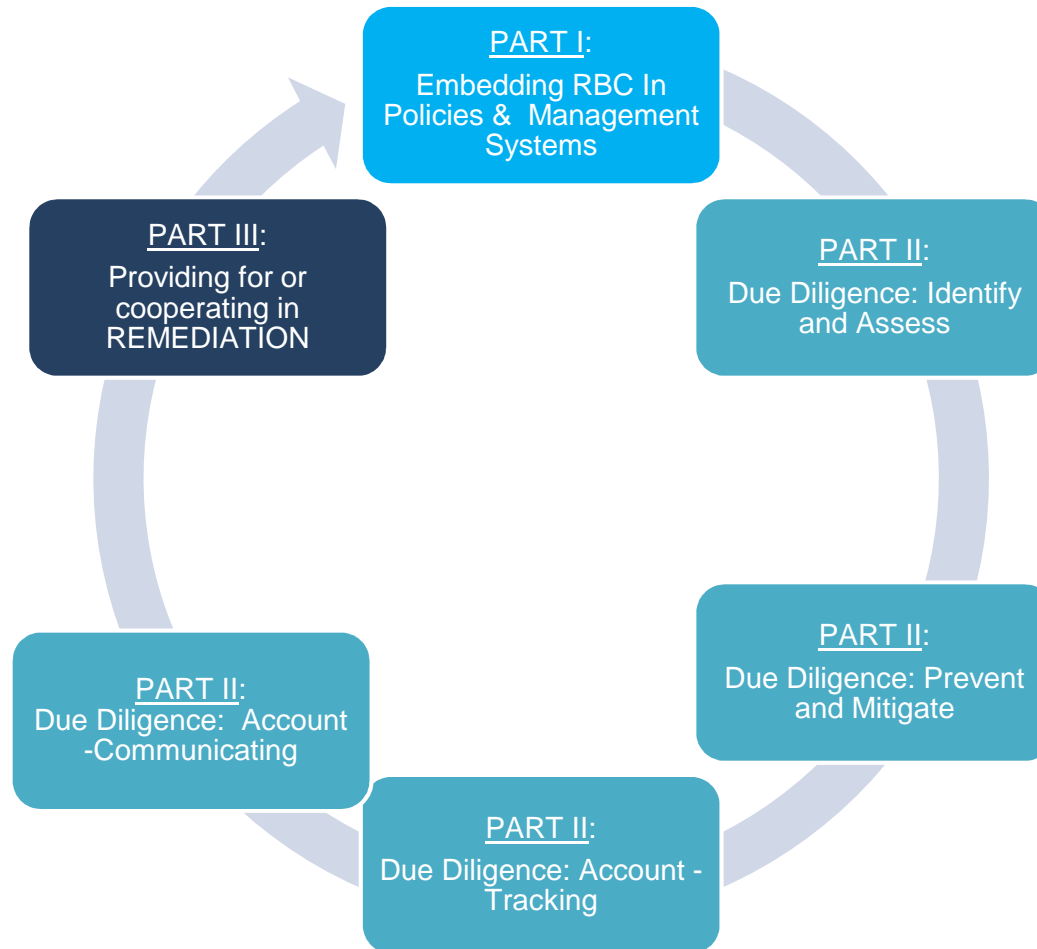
PART I:
Embedding RBC In Policies & Management Systems

PART II:
Due Diligence: Identify and Assess

PART II:
Due Diligence: Prevent and Mitigate

PART II:
Due Diligence: Account - Tracking

PART II:
Due Diligence: Account -Communicating

PART III:
Providing for or cooperating in REMEDIATION